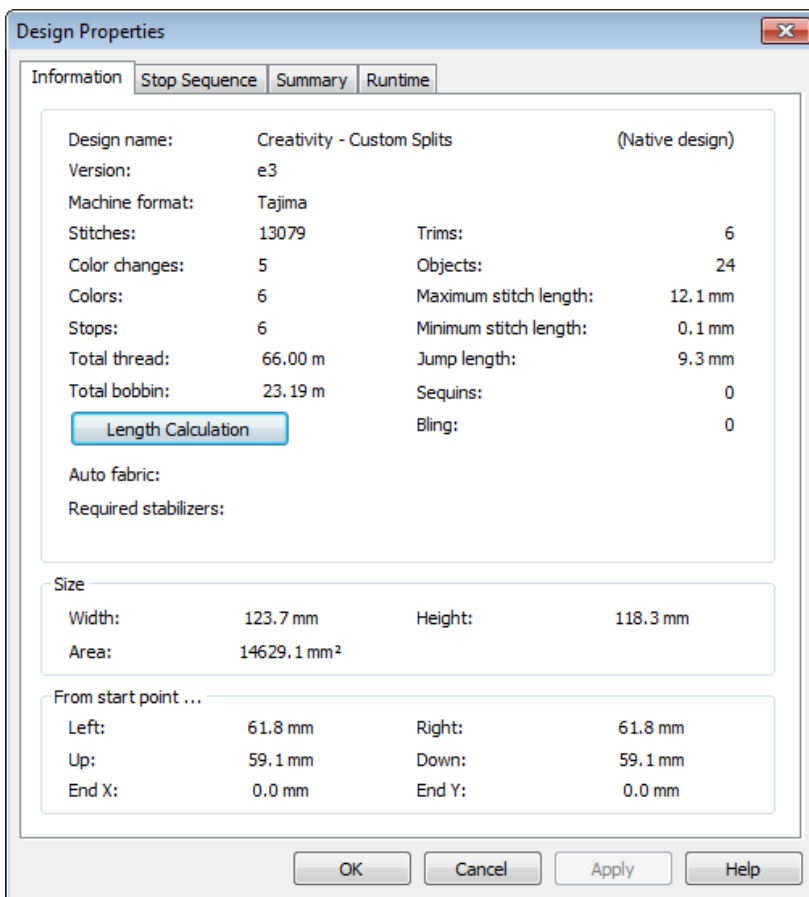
Design Properties

Information | Stop Sequence | Summary | Runtime

Design name: Creativity - Custom Splits (Native design)
Version: e3
Machine format: Tajima

| | | | |
|---|---|---|---|
| Stitches: | 13079 | Trims: | 6 |
| Color changes: | 5 | Objects: | 24 |
| Colors: | 6 | Maximum stitch length: | 12.1 mm |
| Stops: | 6 | Minimum stitch length: | 0.1 mm |
| Total thread: | 66.00 m | Jump length: | 9.3 mm |
| Total bobbin: | 23.19 m | Sequins: | 0 |
| | | Bling: | 0 |

Length Calculation

Auto fabric:
Required stabilizers:

Size

| | | | |
|---|---|---|---|
| Width: | 123.7 mm | Height: | 118.3 mm |
| Area: | 14629.1 mm² | | |

From start point ...

| | | | |
|---|---|---|---|
| Left: | 61.8 mm | Right: | 61.8 mm |
| Up: | 59.1 mm | Down: | 59.1 mm |
| End X: | 0.0 mm | End Y: | 0.0 mm |

OK Cancel Apply Help